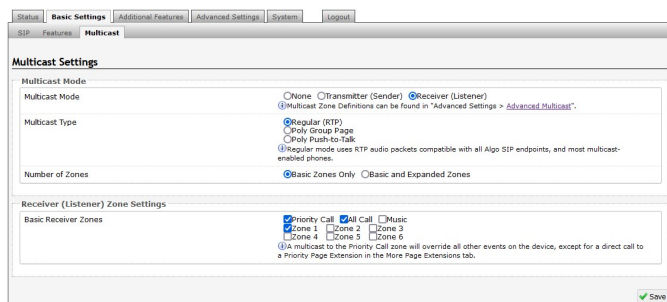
Status Basic Settings Additional Features Advanced Settings System Logout

SIP Features Multicast

Multicast Settings

Multicast Mode

Multicast Mode
None Transmitter (Sender) Receiver (Listener)
Multicast Zone Definitions can be found in "Advanced Settings > Advanced Multicast".

Multicast Type
Regular (RTP)
Poly Group Page
Poly Push-to-Talk
Regular mode uses RTP audio packets compatible with all Algo SIP endpoints, and most multicast-enabled phones.

Number of Zones
Basic Zones Only Basic and Expanded Zones

Receiver (Listener) Zone Settings

Basic Receiver Zones
Priority Call All Call Music
Zone 1 Zone 2 Zone 3
Zone 4 Zone 5 Zone 6
A multicast to the Priority Call zone will override all other events on the device, except for a direct call to a Priority Page Extension in the More Page Extensions tab.

Save